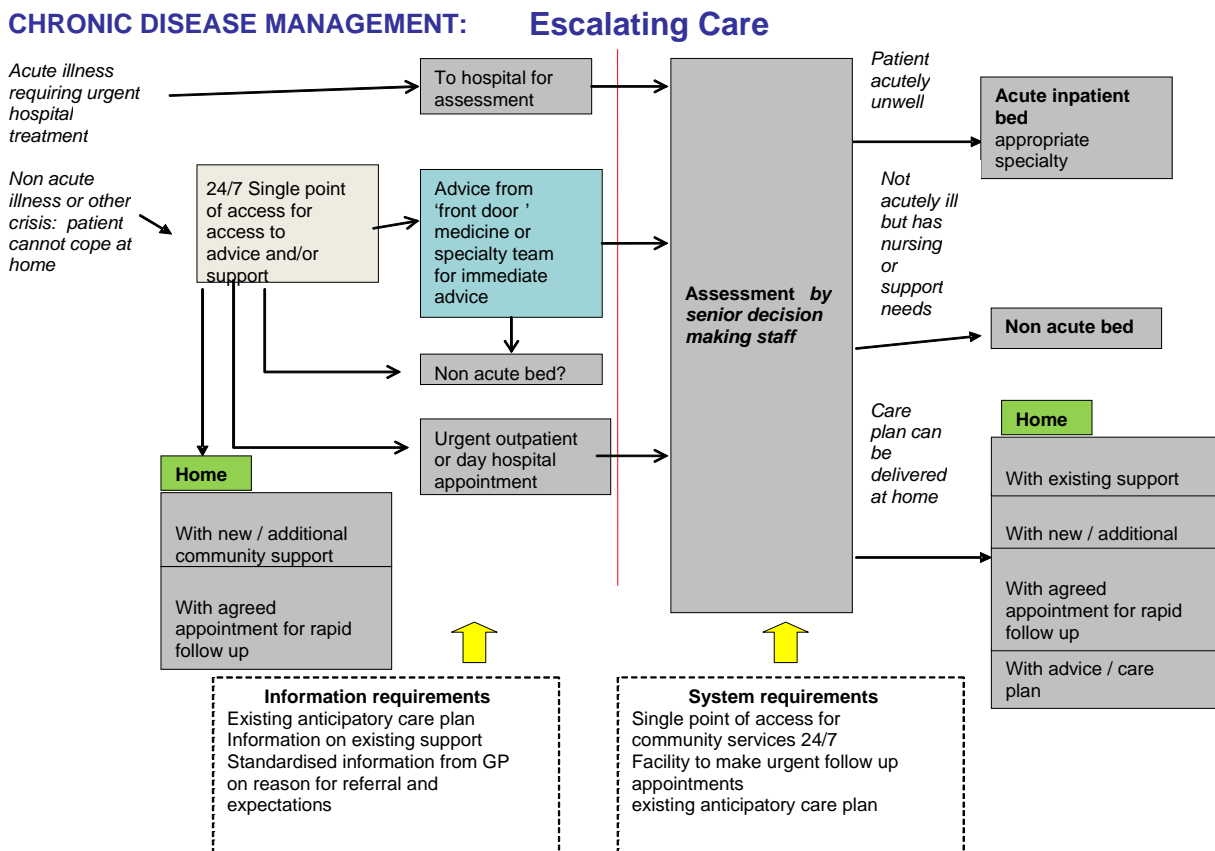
CHRONIC DISEASE MANAGEMENT: Escalating Care

Acute illness requiring urgent hospital treatment

To hospital for assessment

Non acute illness or other crisis: patient cannot cope at home

24/7 Single point of access for access to advice and/or support

Advice from 'front door ' medicine or specialty team for immediate advice

Non acute bed?

Urgent outpatient or day hospital appointment

Home

With new / additional community support

With agreed appointment for rapid follow up

Assessment by senior decision making staff

Patient acutely unwell

Acute inpatient bed appropriate specialty

Not acutely ill but has nursing or support needs

Non acute bed

Care plan can be delivered at home

Home

With existing support

With new / additional

With agreed appointment for rapid follow up

With advice / care plan

Information requirements
Existing anticipatory care plan
Information on existing support
Standardised information from GP on reason for referral and expectations

System requirements
Single point of access for community services 24/7
Facility to make urgent follow up appointments
existing anticipatory care plan